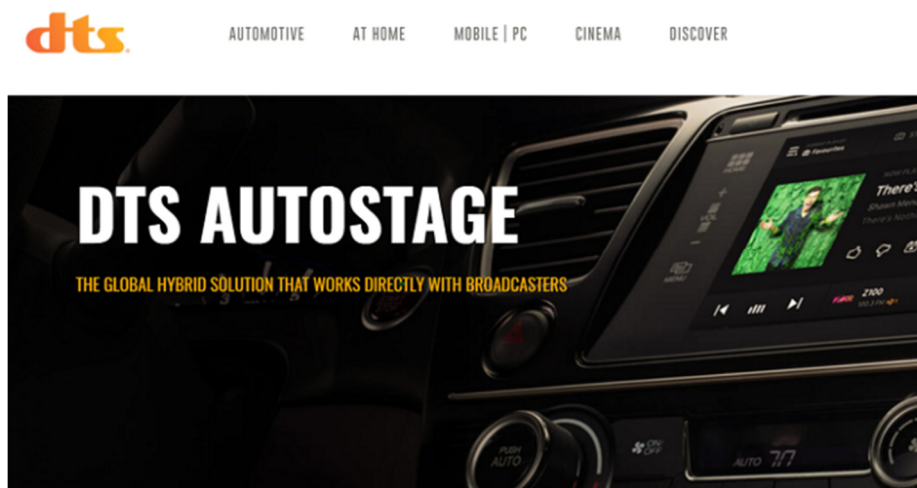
dts

AUTOMOTIVE AT HOME MOBILE | PC CINEMA DISCOVER

DTS AUTOSTAGE

THE GLOBAL HYBRID SOLUTION THAT WORKS DIRECTLY WITH BROADCASTERS

HOME

VOL

MENU

There's

Shawn Mendes

There's Nothing

Z100

100.3 FM

PUSH AUTO

ON OFF

AUTO